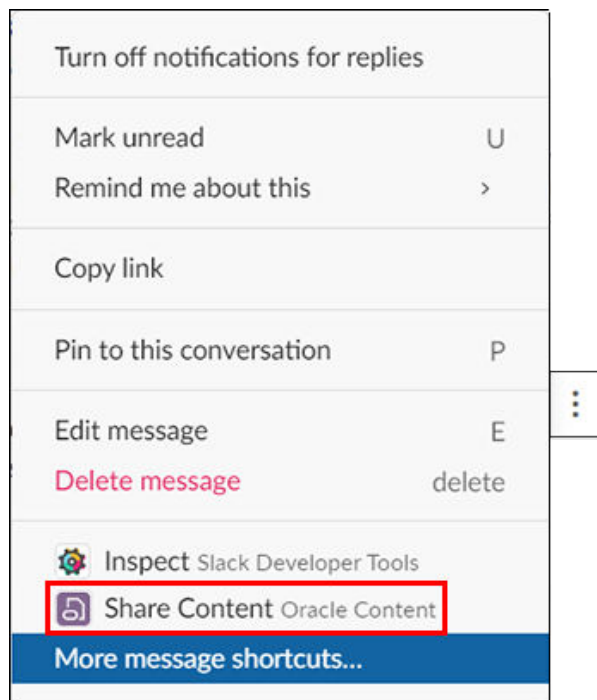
Turn off notifications for replies

Mark unread U
Remind me about this >

Copy link

Pin to this conversation P

Edit message E
Delete message delete

Inspect Slack Developer Tools
Share Content Oracle Content
More message shortcuts...